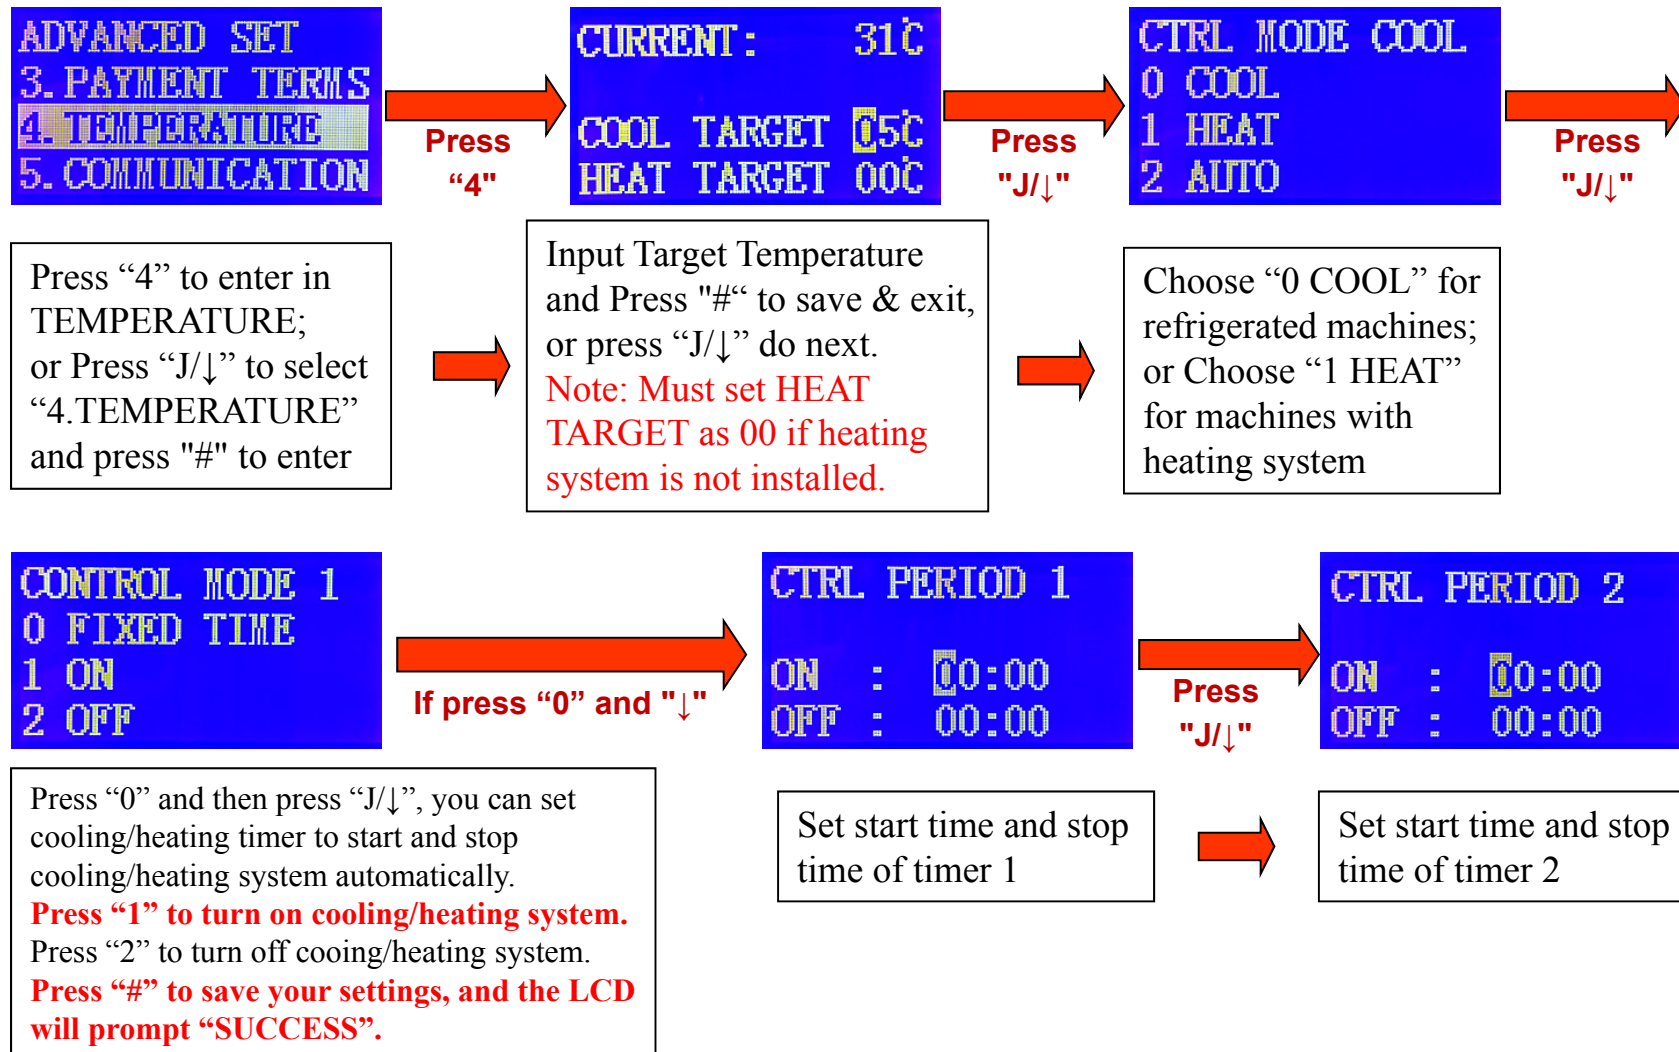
ADVANCED SET
3. PAYMENT TERMS
4. TEMPERATURE
5. COMMUNICATION

Press "4"

CURRENT: 31℃

COOL TARGET 05℃
HEAT TARGET 00℃

Press "J/↓"

CTRL MODE COOL
0 COOL
1 HEAT
2 AUTO

Press "J/↓"

Press “4” to enter in TEMPERATURE; or Press “J/↓” to select “4.TEMPERATURE” and press "#" to enter

Input Target Temperature and Press "#“ to save & exit, or press “J/↓” do next.
Note: Must set HEAT TARGET as 00 if heating system is not installed.

Choose “0 COOL” for refrigerated machines; or Choose “1 HEAT” for machines with heating system

CONTROL MODE 1
0 FIXED TIME
1 ON
2 OFF

If press “0” and "↓"

CTRL PERIOD 1

ON : 00:00
OFF : 00:00

Press "J/↓"

CTRL PERIOD 2

ON : 00:00
OFF : 00:00

Press “0” and then press “J/↓”, you can set cooling/heating timer to start and stop cooling/heating system automatically.
Press “1” to turn on cooling/heating system.
Press “2” to turn off cooing/heating system.
Press “#” to save your settings, and the LCD will prompt “SUCCESS”.

Set start time and stop time of timer 1

Set start time and stop time of timer 2